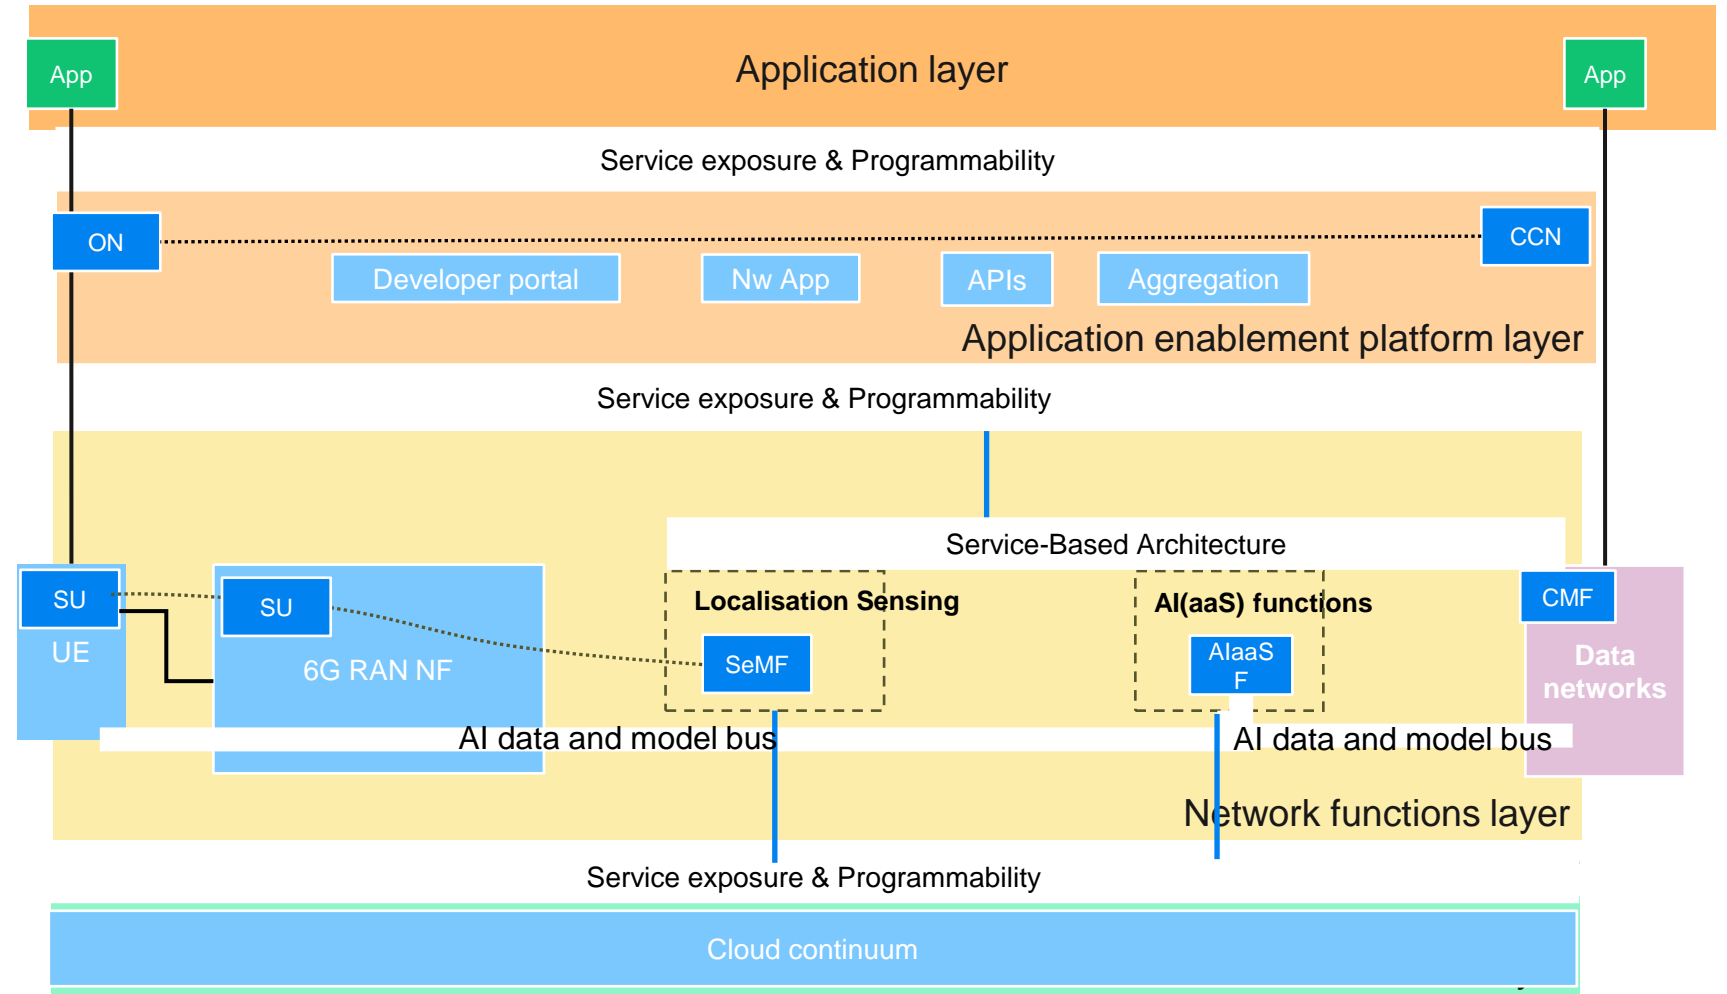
App

Application layer

App

Service exposure & Programmability

ON

CCN

Developer portal

Nw App

APIs

Aggregation

Application enablement platform layer

Service exposure & Programmability

Service-Based Architecture

SU

UE

SU

6G RAN NF

Localisation Sensing

SeMF

AI(aaS) functions

AIaaS F

CMF

Data networks

AI data and model bus

AI data and model bus

Network functions layer

Service exposure & Programmability

Cloud continuum